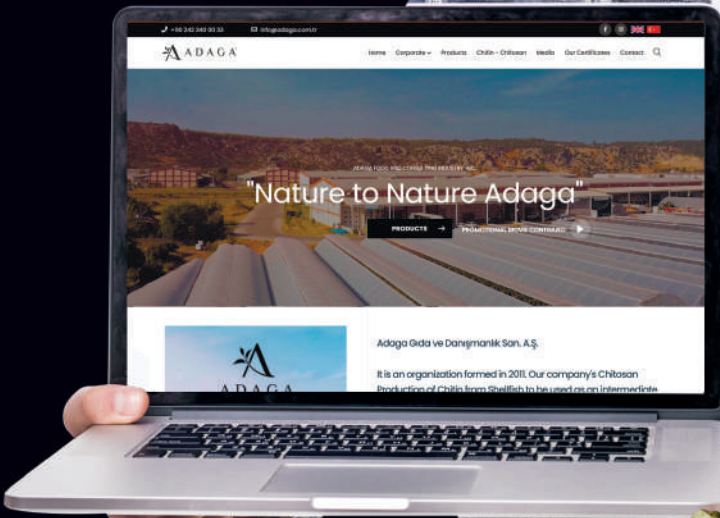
+90 242 340 30 30 info@adaga.com.tr

ADAGA

Home Corporate Products Chitin - Chitosan Media Our Certificates Contact

ADAGA FOOD AND CONSULTING INDUSTRY INC.

"Nature to Nature Adaga"

PRODUCTS

PROMOTIONAL MOVIE CONTINUED

ADAGA

Adaga Gıda ve Danışmanlık San. A.Ş.

It is an organization formed in 2011. Our company's Chitosan Production of Chitin from Shellfish to be used as an intermediate